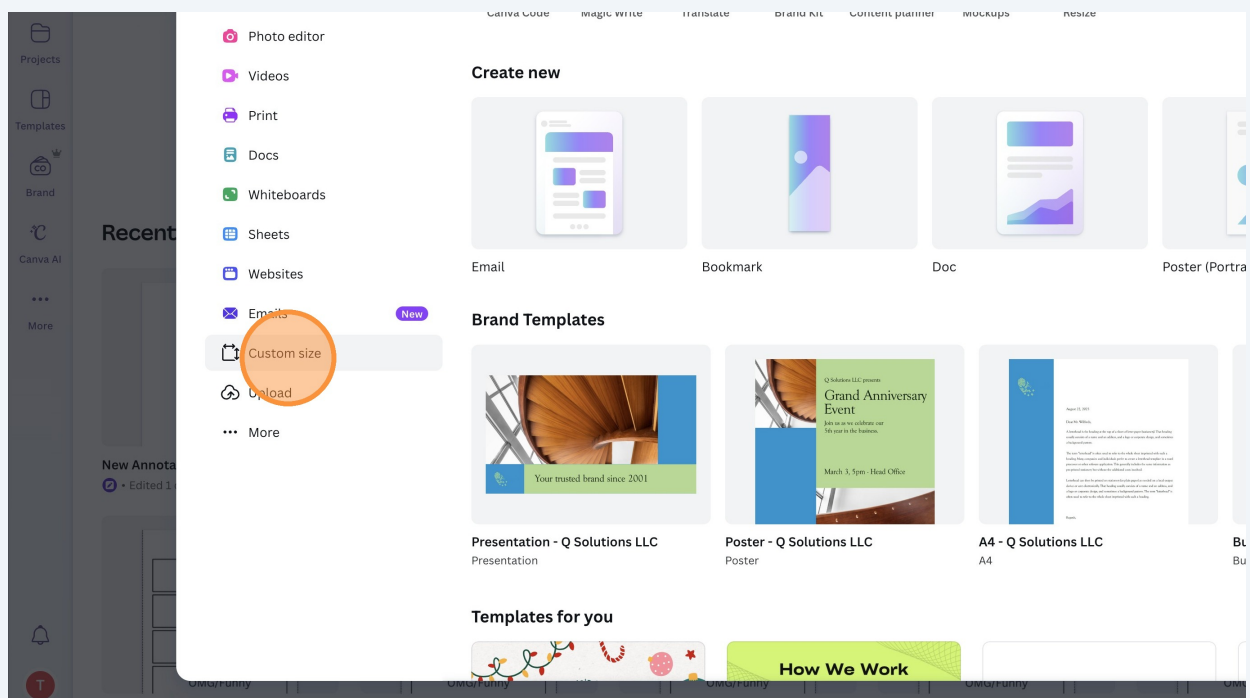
Projects
Templates
Brand
Canva AI
More

Recent

New Annota
• Edited 1

T

Photo editor
Videos
Print
Docs
Whiteboards
Sheets
Websites
Emails New
Custom size
Upload
More

Canva Code Magic Write Translate Brand Kit Content planner Mockups Resize

Create new

Email
Bookmark
Doc
Poster (Portra

Brand Templates

Your trusted brand since 2001
Presentation - Q Solutions LLC
Presentation

Q Solutions LLC presents
Grand Anniversary Event
Join us as we celebrate our 5th year in the business.
March 3, 5pm - Head Office
Poster - Q Solutions LLC
Poster

A4 - Q Solutions LLC
A4

Bu
Bu

Templates for you

How We Work

OMG/Funny OMG/Funny OMG/Funny OMG/Funny